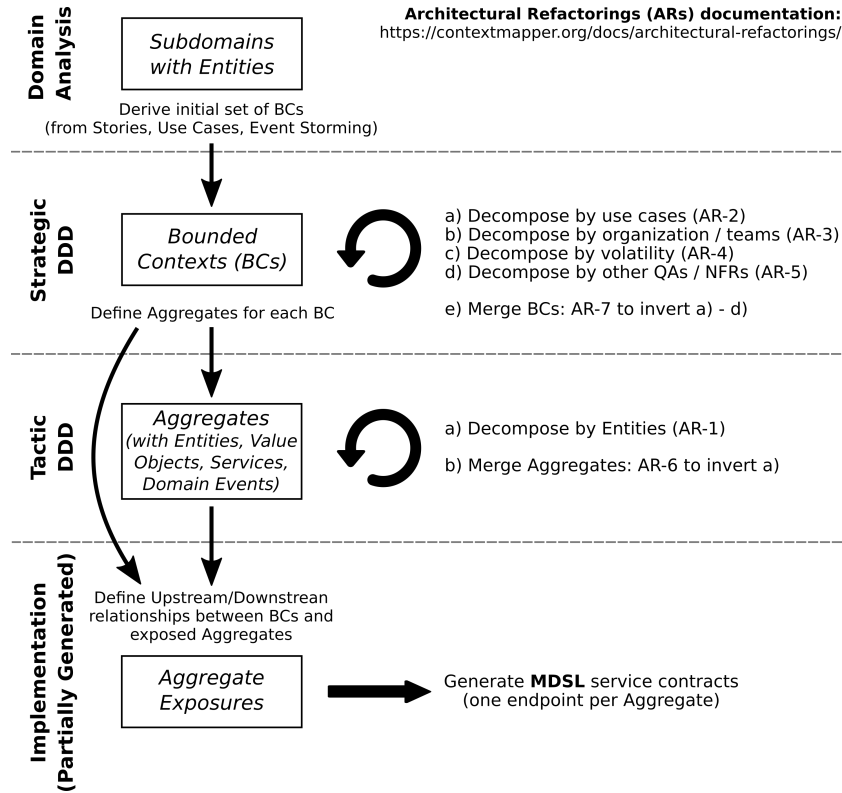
Domain Analysis

Subdomains with Entities

Architectural Refactorings (ARs) documentation:
https://contextmapper.org/docs/architectural-refactorings/

Derive initial set of BCs
(from Stories, Use Cases, Event Storming)

Strategic DDD

Bounded Contexts (BCs)

a) Decompose by use cases (AR-2)
b) Decompose by organization / teams (AR-3)
c) Decompose by volatility (AR-4)
d) Decompose by other QAs / NFRs (AR-5)

e) Merge BCs: AR-7 to invert a) - d)

Define Aggregates for each BC

Tactic DDD

Aggregates
(with Entities, Value Objects, Services, Domain Events)

a) Decompose by Entities (AR-1)

b) Merge Aggregates: AR-6 to invert a)

Implementation (Partially Generated)

Define Upstream/Downstrean relationships between BCs and exposed Aggregates

Aggregate Exposures

Generate **MDSL** service contracts
(one endpoint per Aggregate)